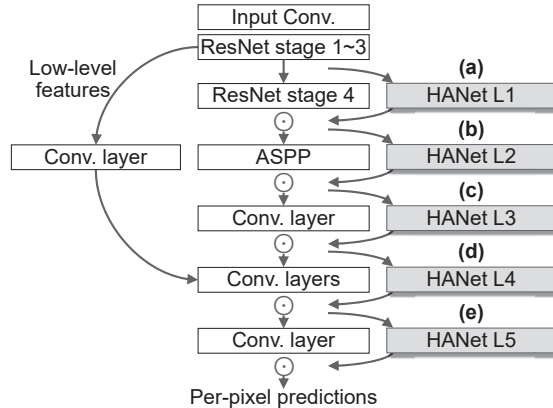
Input Conv.

ResNet stage 1~3

Low-level features

(a)

ResNet stage 4

HANet L1

(b)

Conv. layer

ASPP

HANet L2

(c)

Conv. layer

HANet L3

(d)

Conv. layers

HANet L4

(e)

Conv. layer

HANet L5

Per-pixel predictions